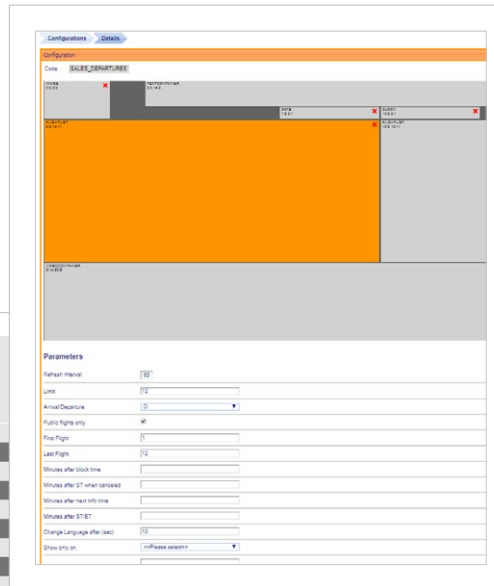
Configurations Details

Configuration

Code SALES_DEPARTURES

IMAGE
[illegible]

TEXTCONTAINER
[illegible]

DATE
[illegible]

CLOCK
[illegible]

FLIGHTLIST
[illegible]

FLIGHTLIST
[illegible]

VIDEOCONTAINER
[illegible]

Parameters

Refresh Interval 60

Limit 12

Arrival/Departure D

Public flights only

First Flight 1

Last Flight 12

Minutes after block time

Minutes after ST when canceled

Minutes after next info time

Minutes after ST/ET

Change Language after (sec) 10

Show only on <<Please select>>